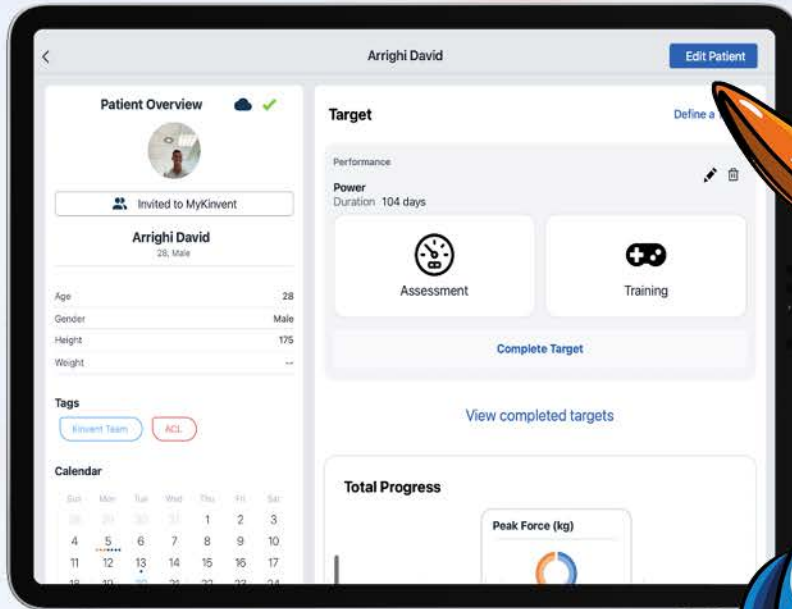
<

Arrighi David

Edit Patient

Patient Overview

Invited to MyKinvent

Arrighi David

28, Male

| | |
|---|---|
| Age | 28 |
| Gender | Male |
| Height | 175 |
| Weight | -- |

Tags

Kinvent Team

ACL

Calendar

| Sun | Mon | Tue | Wed | Thu | Fri | Sat |
|---|---|---|---|---|---|---|
| 28 | 29 | 30 | 31 | 1 | 2 | 3 |
| 4 | 5 | 6 | 7 | 8 | 9 | 10 |
| 11 | 12 | 13 | 14 | 15 | 16 | 17 |
| 18 | 19 | 20 | 21 | 22 | 23 | 24 |

Target

Define a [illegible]

Performance

Power

Duration 104 days

Assessment

Training

Complete Target

View completed targets

Total Progress

Peak Force (kg)